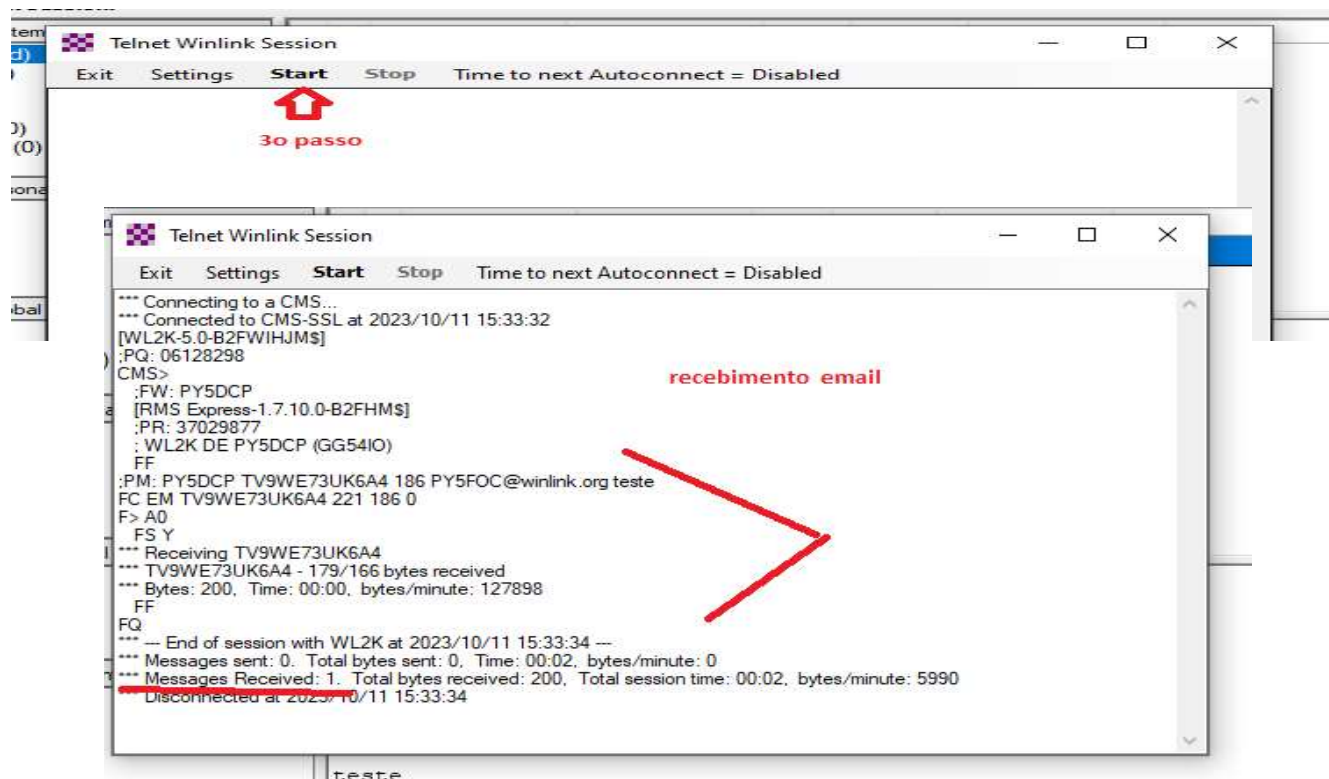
Telnet Winlink Session

Exit Settings Start Stop Time to next Autoconnect = Disabled

3o passo

Telnet Winlink Session

Exit Settings Start Stop Time to next Autoconnect = Disabled

*** Connecting to a CMS...
*** Connected to CMS-SSL at 2023/10/11 15:33:32
[WL2K-5.0-B2FWIHJM$]
;PQ: 06128298
CMS>
;FW: PY5DCP
[RMS Express-1.7.10.0-B2FHM$]
;PR: 37029877
; WL2K DE PY5DCP (GG54IO)
FF
;PM: PY5DCP TV9WE73UK6A4 186 PY5FOC@winlink.org teste
FC EM TV9WE73UK6A4 221 186 0
F> A0
FS Y
*** Receiving TV9WE73UK6A4
*** TV9WE73UK6A4 - 179/166 bytes received
*** Bytes: 200, Time: 00:00, bytes/minute: 127898
FF
FQ
*** --- End of session with WL2K at 2023/10/11 15:33:34 ---
*** Messages sent: 0. Total bytes sent: 0, Time: 00:02, bytes/minute: 0
*** Messages Received: 1. Total bytes received: 200, Total session time: 00:02, bytes/minute: 5990
*** Disconnected at 2023/10/11 15:33:34

recebimento email

teste